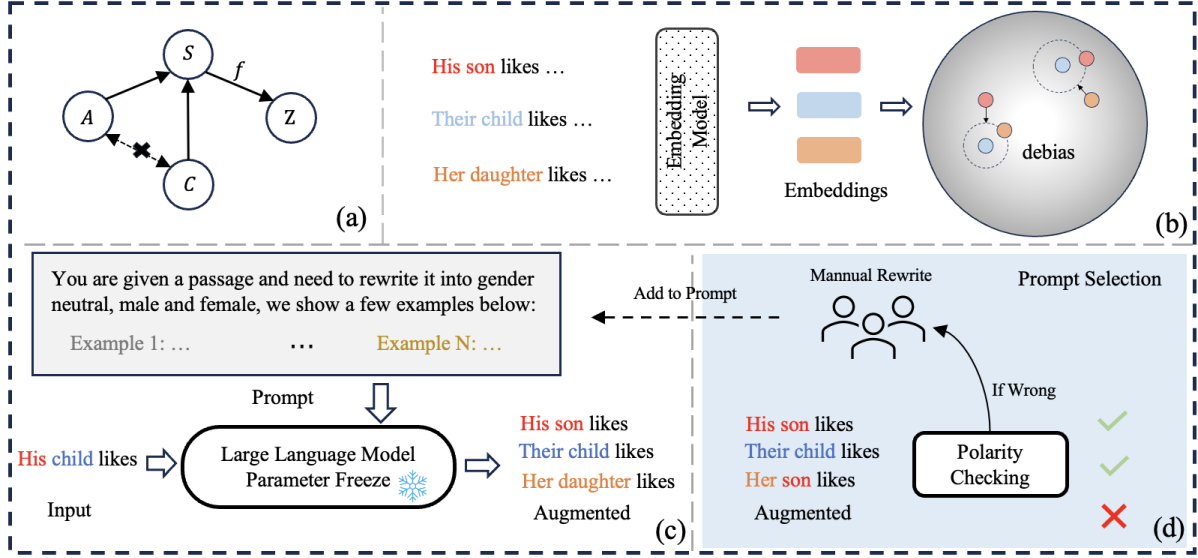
$S$

$f$

$A$

$Z$

$C$

(a)

His son likes …

Their child likes …

Her daughter likes …

Embedding Model

Embeddings

debias

(b)

You are given a passage and need to rewrite it into gender neutral, male and female, we show a few examples below:

Example 1: …

…

Example N: …

Add to Prompt

Prompt

His child likes

Input

Large Language Model Parameter Freeze

His son likes
Their child likes
Her daughter likes

Augmented

(c)

Mannual Rewrite

Prompt Selection

If Wrong

His son likes
Their child likes
Her son likes

Augmented

Polarity Checking

(d)